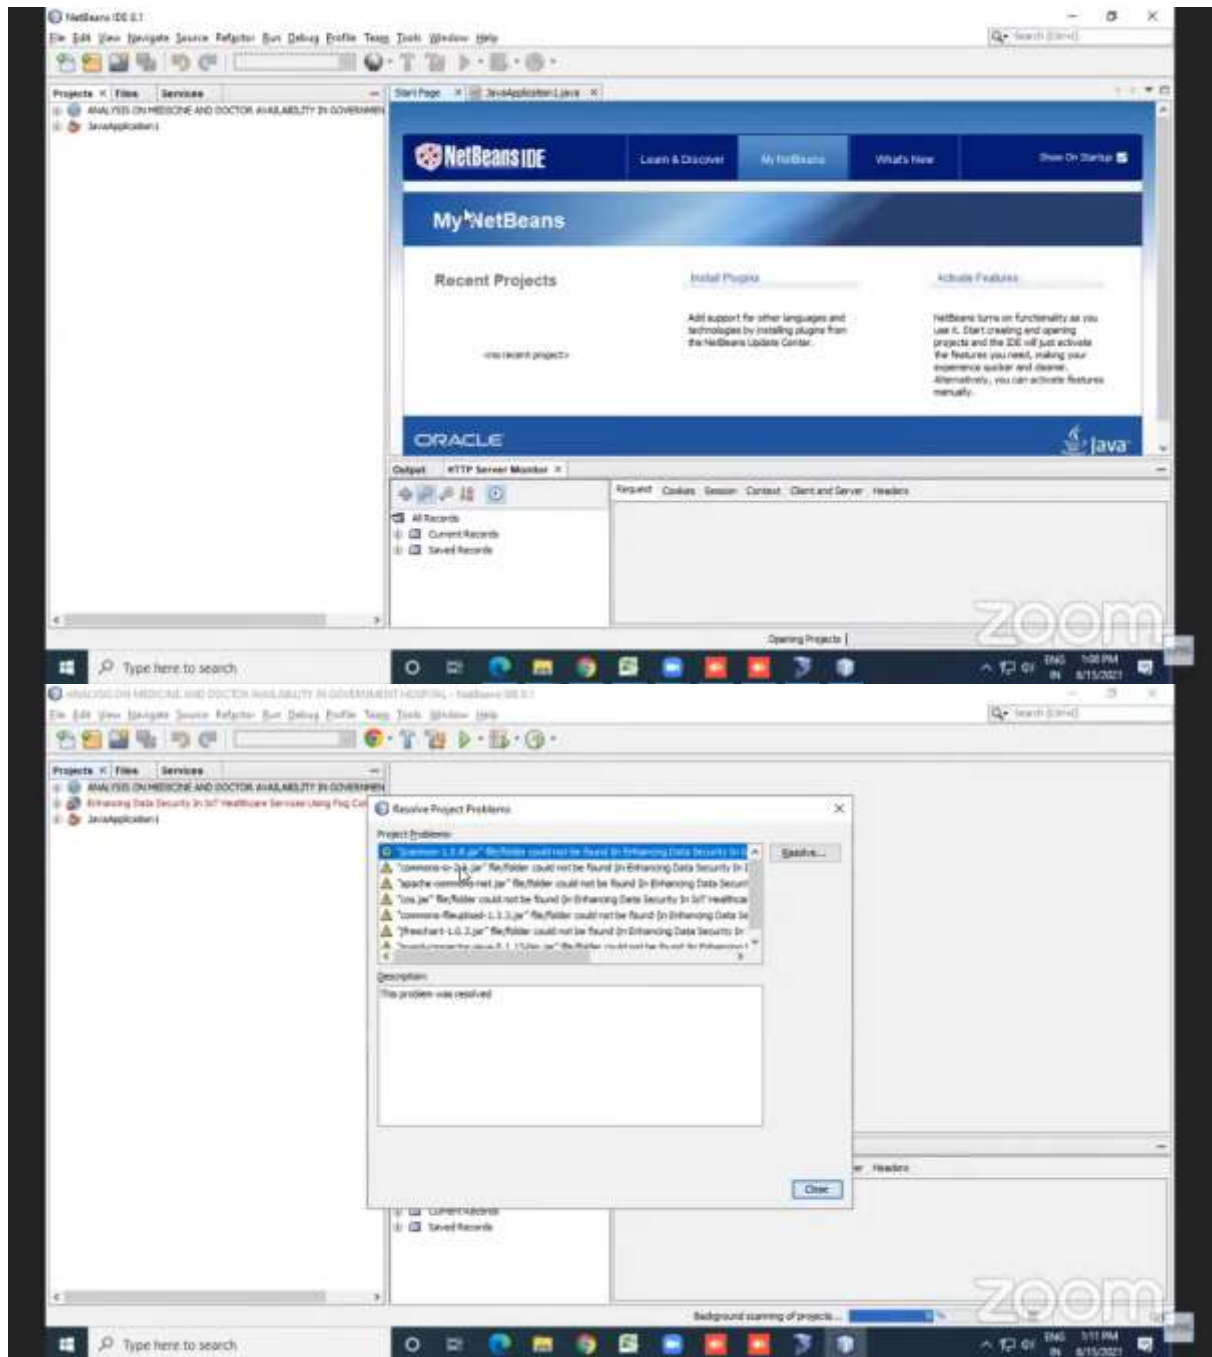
NetBeans IDE 8.1

File Edit View Navigate Source Refactor Run Debug Profile Team Tools Window Help

Search (Ctrl+I)

Projects × Files Services

ANALYSIS ON MEDICINE AND DOCTOR AVAILABILITY IN GOVERNMEN
JavaApplication1

Start Page × JavaApplication1.java ×

NetBeans IDE

Learn & Discover My NetBeans What's New Show On Startup

My NetBeans

Recent Projects

<no recent project>

Install Plugins

Add support for other languages and technologies by installing plugins from the NetBeans Update Center.

Activate Features

NetBeans turns on functionality as you use it. Start creating and opening projects and the IDE will just activate the features you need, making your experience quicker and cleaner. Alternatively, you can activate features manually.

ORACLE

Java

Output HTTP Server Monitor ×

All Records
Current Records
Saved Records

Request Cookies Session Context Client and Server Headers

Opening Projects

zoom

Type here to search

ENG IN 1:08 PM 8/15/2021

ANALYSIS ON MEDICINE AND DOCTOR AVAILABILITY IN GOVERNMENT HOSPITAL - NetBeans IDE 8.1

File Edit View Navigate Source Refactor Run Debug Profile Team Tools Window Help

Search (Ctrl+I)

Projects × Files Services

ANALYSIS ON MEDICINE AND DOCTOR AVAILABILITY IN GOVERNMEN
Enhancing Data Security In IoT Healthcare Services Using Fog Com
JavaApplication1

Resolve Project Problems

Project Problems:

"jcommon-1.0.8.jar" file/folder could not be found in Enhancing Data Security In I
"commons-io-2.4.jar" file/folder could not be found in Enhancing Data Security In I
"apache-commons-net.jar" file/folder could not be found in Enhancing Data Securi
"cos.jar" file/folder could not be found in Enhancing Data Security In IoT Healthcar
"commons-fileupload-1.3.2.jar" file/folder could not be found in Enhancing Data Se
"jfreechart-1.0.3.jar" file/folder could not be found in Enhancing Data Security In
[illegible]

Resolve...

Description:

This problem was resolved

Close

Headers

Current Records
Saved Records

Background scanning of projects...

zoom

Type here to search

ENG IN 1:11 PM 8/15/2021